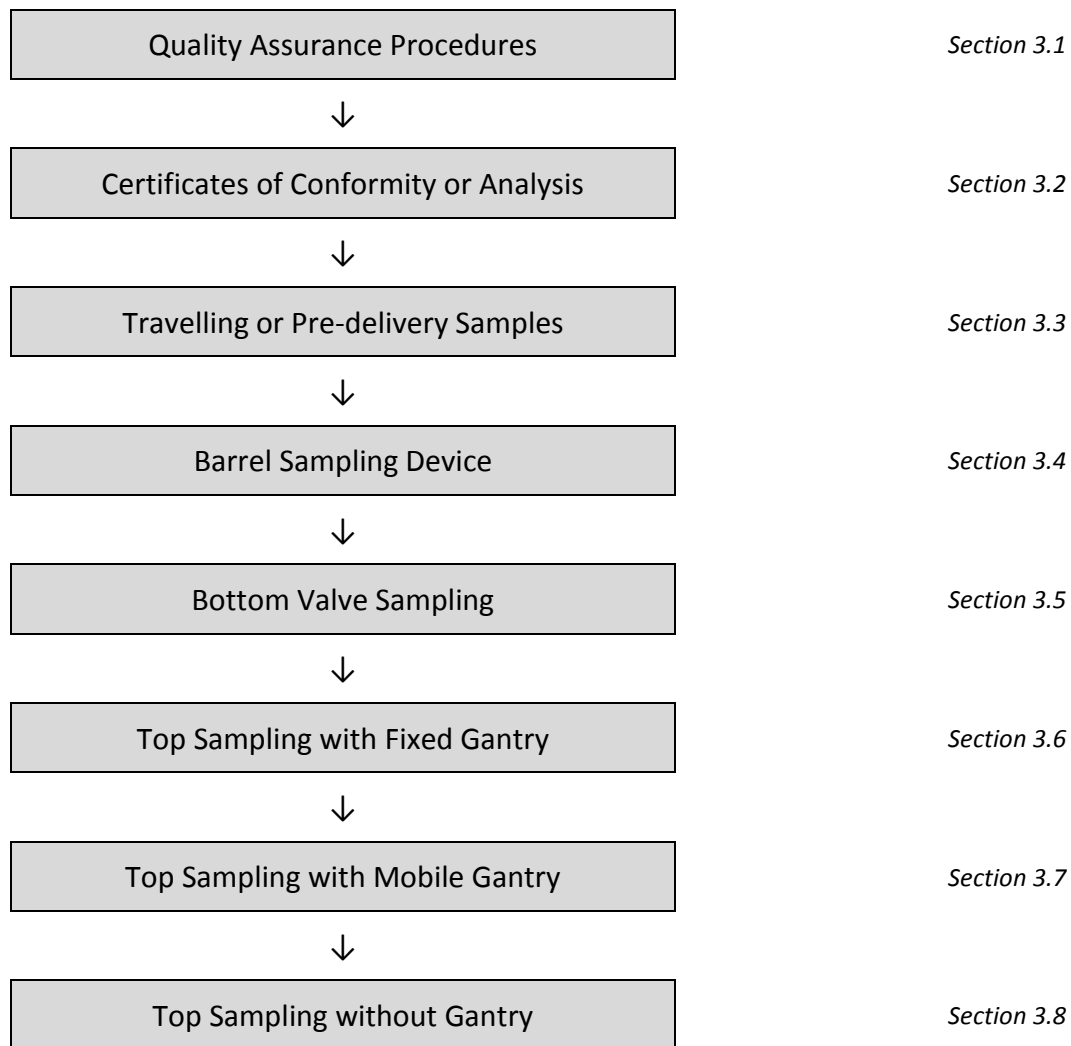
Quality Assurance Procedures
Section 3.1

↓

Certificates of Conformity or Analysis
Section 3.2

↓

Travelling or Pre-delivery Samples
Section 3.3

↓

Barrel Sampling Device
Section 3.4

↓

Bottom Valve Sampling
Section 3.5

↓

Top Sampling with Fixed Gantry
Section 3.6

↓

Top Sampling with Mobile Gantry
Section 3.7

↓

Top Sampling without Gantry
Section 3.8